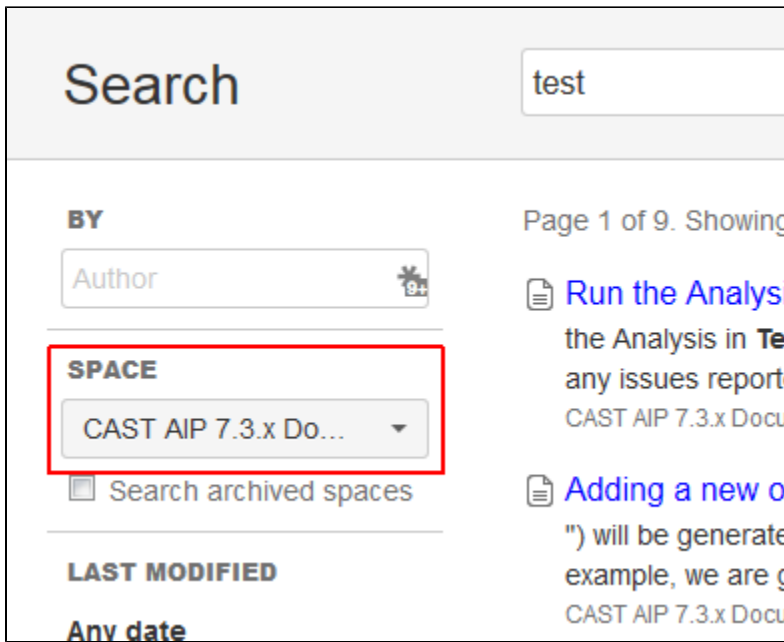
Search

test

BY

Author

SPACE

CAST AIP 7.3.x Do...

Search archived spaces

LAST MODIFIED

Any date

Page 1 of 9. Showing

Run the Analys

the Analysis in Te

any issues report

CAST AIP 7.3.x Docu

Adding a new o

") will be generate

example, we are g

CAST AIP 7.3.x Docu